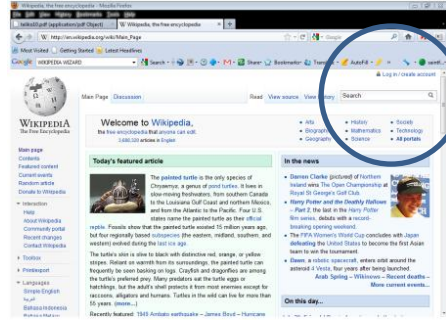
Wikipedia, the free encyclopedia - Mozilla Firefox
File Edit View History Bookmarks Tools Help
hello02.pdf (application/pdf Object) × | Wikipedia, the free encyclopedia × | +
http://en.wikipedia.org/wiki/Main_Page
Google
Most Visited Getting Started Latest Headlines
Google WIKIPEDIA WIZARD Search Share Bookmarks Translate AutoFill
Log in / create account
Main Page Discussion Read View source View history Search
WIKIPEDIA
The Free Encyclopedia
Welcome to Wikipedia,
the free encyclopedia that anyone can edit.
3,686,528 articles in English
Arts
Biography
Geography
History
Mathematics
Science
Society
Technology
All portals
Main page
Contents
Featured content
Current events
Random article
Donate to Wikipedia
Interaction
Help
About Wikipedia
Community portal
Recent changes
Contact Wikipedia
Toolbox
Print/export
Languages
Simple English
Bahasa Indonesia
Today's featured article
The painted turtle is the only species of Chrysemys, a genus of pond turtles. It lives in slow-moving freshwaters, from southern Canada to the Louisiana Gulf Coast and northern Mexico, and from the Atlantic to the Pacific. Four U.S. states name the painted turtle as their official reptile. Fossils show that the painted turtle existed 15 million years ago, but four regionally based subspecies (the eastern, midland, southern, and western) evolved during the last ice age.
The turtle's skin is olive to black with distinctive red, orange, or yellow stripes. Reliant on warmth from its surroundings, the painted turtle can frequently be seen basking on logs. Crayfish and dragonflies are among the turtle's preferred prey. Many predators eat the turtle eggs or hatchlings, but the adult's shell protects it from most enemies except for raccoons, alligators and humans. Turtles in the wild can live for more than 55 years. (more...)
Recently featured: 1949 Ambato earthquake – James Boyd – Hurricane
In the news
Darren Clarke pictured of Northern Ireland wins The Open Championship at Royal St George's Golf Club.
Harry Potter and the Deathly Hallows – Part 2, the last in the Harry Potter film series, debuts with a record-breaking opening weekend.
The FIFA Women's World Cup concludes with Japan defeating the United States to become the first Asian team to win the tournament.
Dawn, a robotic spacecraft, enters orbit around the asteroid 4 Vesta, four years after being launched.
Arab Spring – Wikinews – Recent deaths – More current events...
On this day...